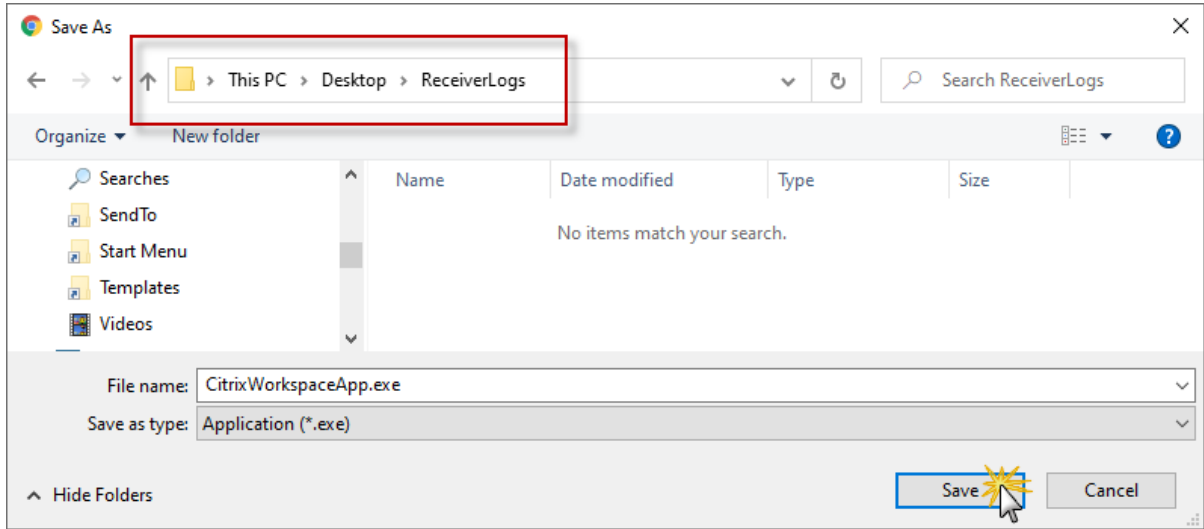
Save As

This PC > Desktop > ReceiverLogs

Search ReceiverLogs

Organize ▾ New folder

Searches
SendTo
Start Menu
Templates
Videos

| Name | Date modified | Type | Size |
|---|---|---|---|

No items match your search.

File name: CitrixWorkspaceApp.exe

Save as type: Application (*.exe)

Hide Folders

Save

Cancel